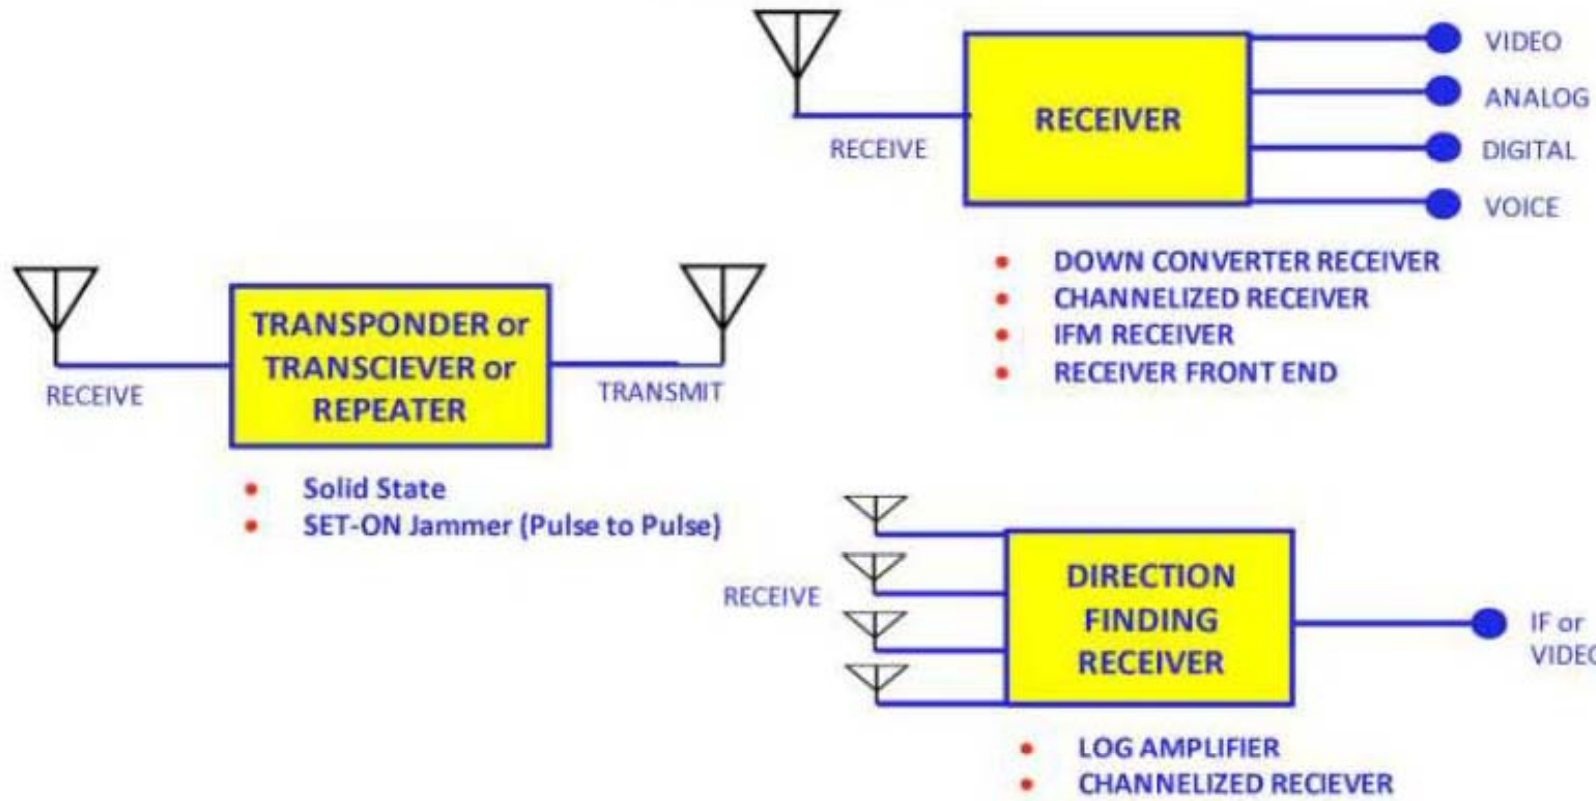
RECEIVE

RECEIVER

VIDEO
ANALOG
DIGITAL
VOICE

- DOWN CONVERTER RECEIVER
- CHANNELIZED RECEIVER
- IFM RECEIVER
- RECEIVER FRONT END

RECEIVE

TRANSPONDER or TRANSCIEVER or REPEATER

TRANSMIT

- Solid State
- SET-ON Jammer (Pulse to Pulse)

RECEIVE

DIRECTION FINDING RECEIVER

IF or VIDE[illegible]

- LOG AMPLIFIER
- CHANNELIZED RECIEVER